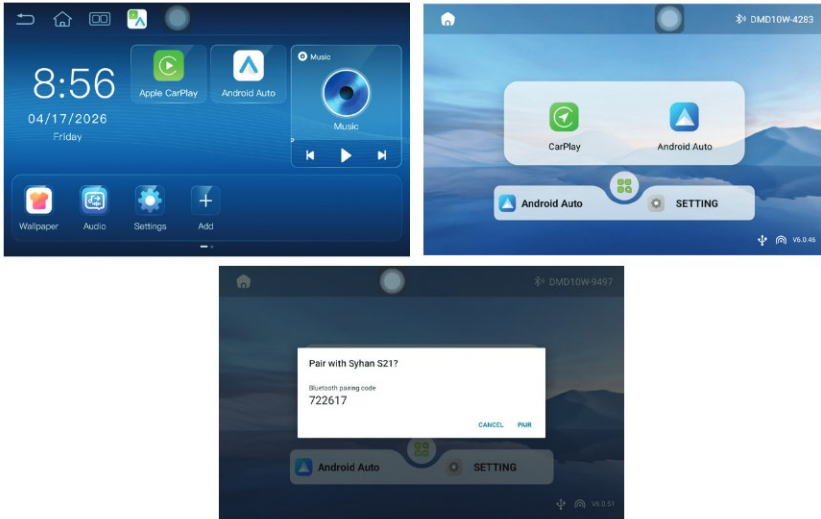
8:56
04/17/2026
Friday

Apple CarPlay
Android Auto
Music
Music

Wallpaper
Audio
Settings
Add

DMD10W-4283

CarPlay
Android Auto

Android Auto
SETTING

V6.0.45

DMD10W-9497

Pair with Syhan S21?
Bluetooth pairing code
722617
CANCEL
PAIR

Android Auto
SETTING

V6.0.51